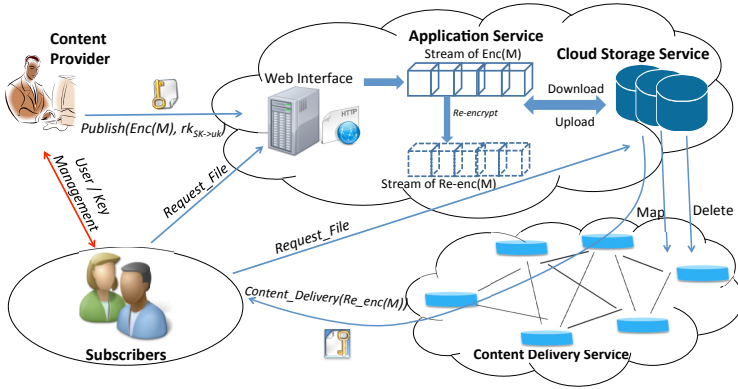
Content Provider

Application Service

Stream of Enc(M)

Cloud Storage Service

Web Interface

HTTP

Download

Upload

Re-encrypt

Publish(Enc(M), $rk_{SK->uk}$

Stream of Re-enc(M)

User / Key Management

Request_File

Map

Delete

Request_File

Content_Delivery(Re_enc(M))

Subscribers

Content Delivery Service